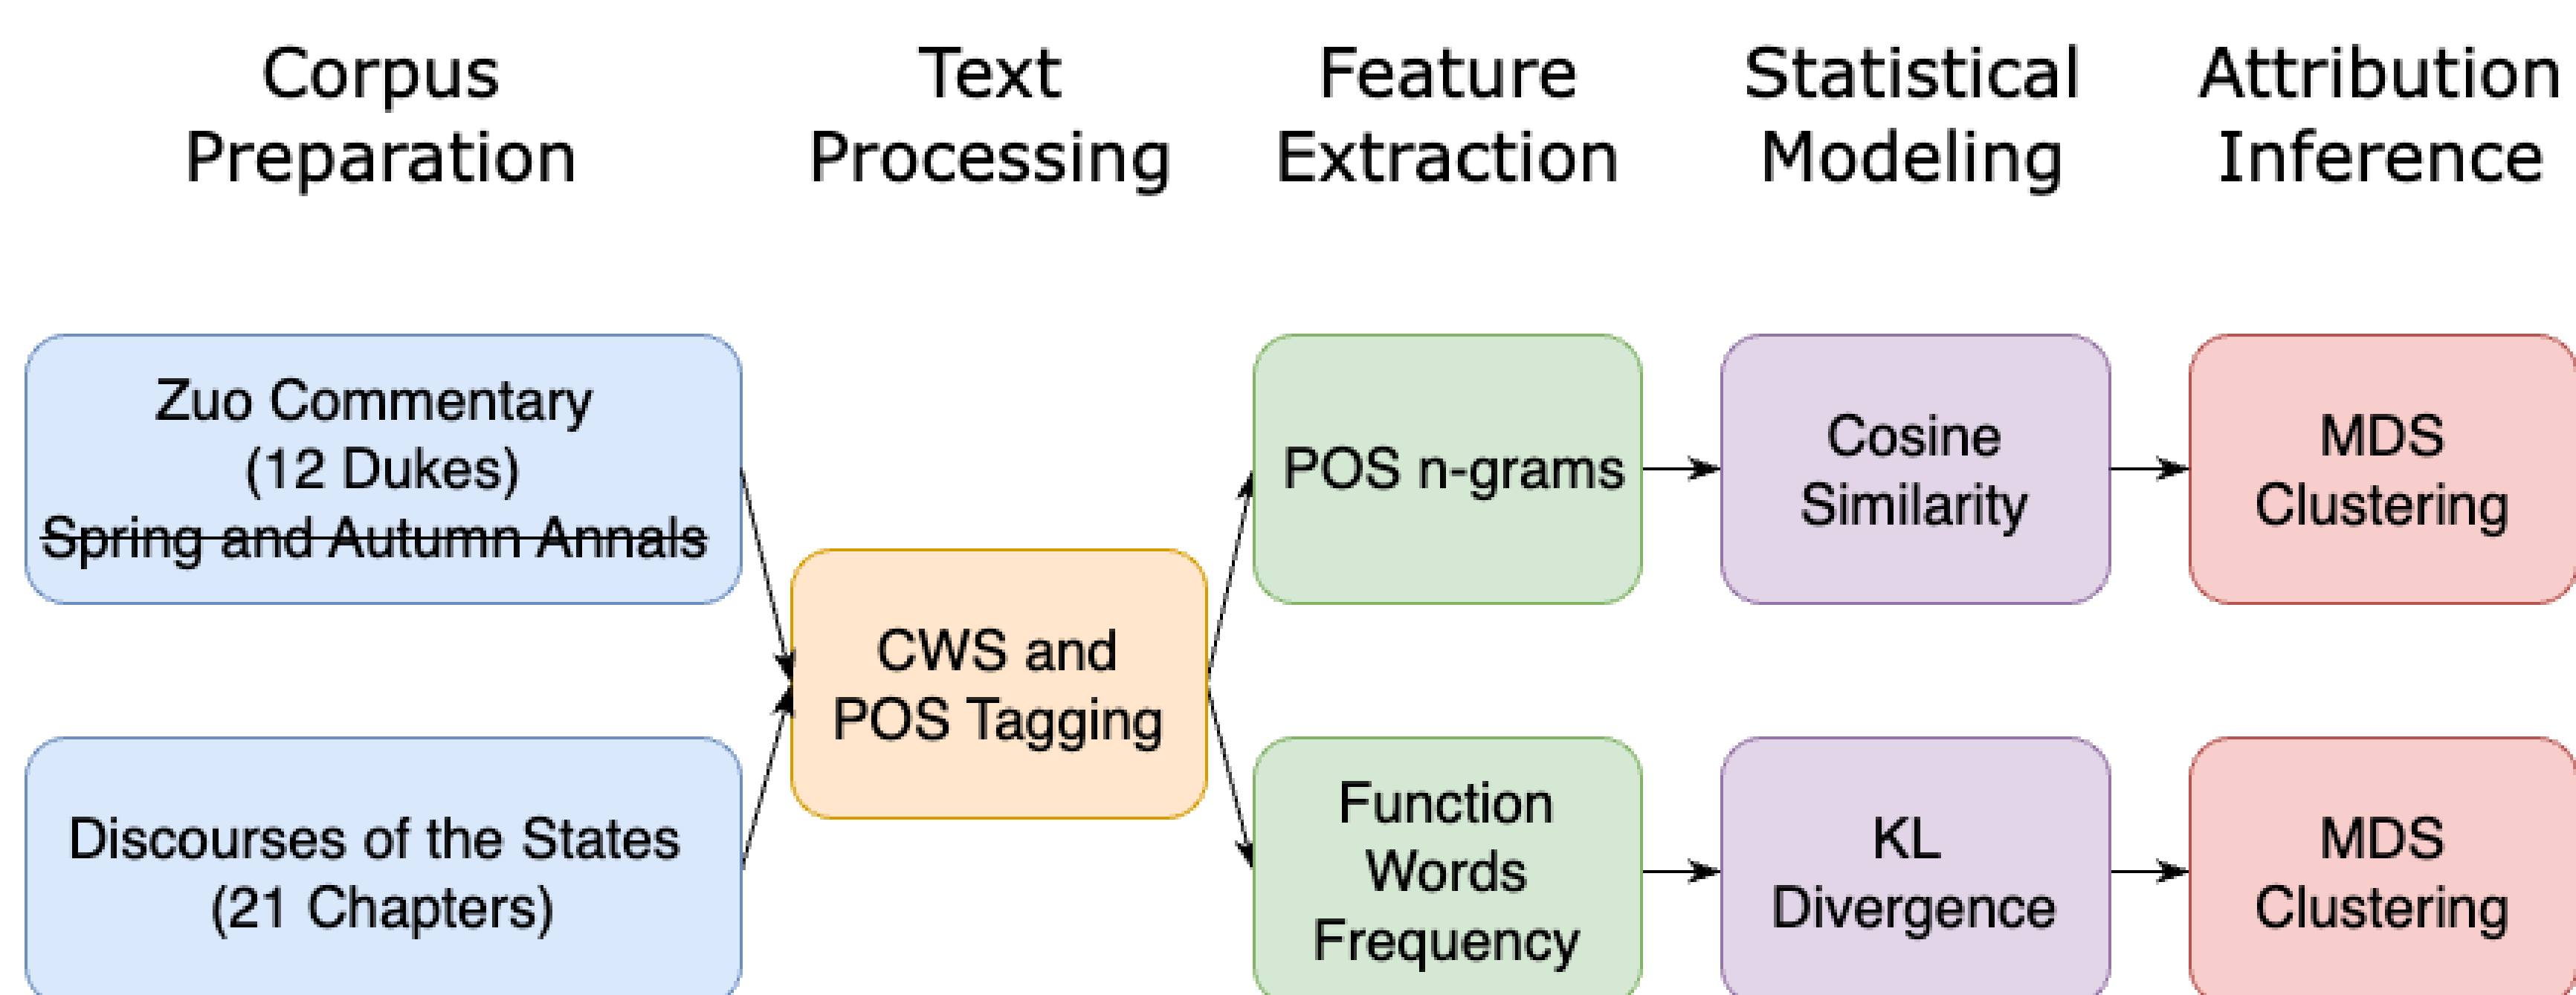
Corpus Preparation

Text Processing

Feature Extraction

Statistical Modeling

Attribution Inference

Zuo Commentary (12 Dukes) Spring and Autumn Annals

Discourses of the States (21 Chapters)

CWS and POS Tagging

POS n-grams

Function Words Frequency

Cosine Similarity

KL Divergence

MDS Clustering

MDS Clustering